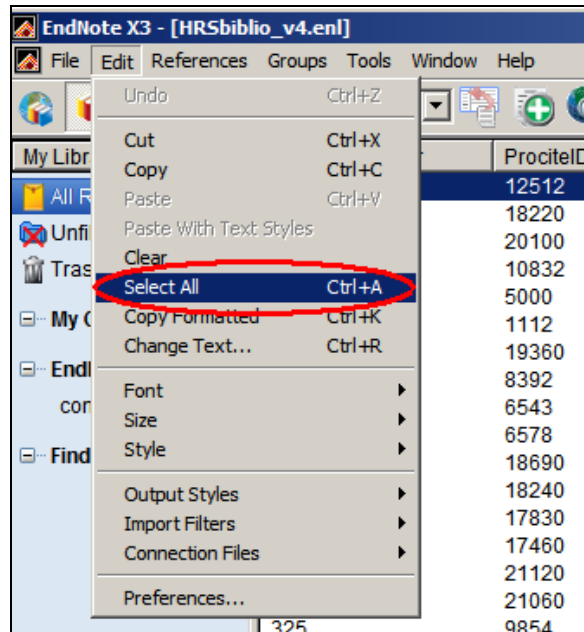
EndNote X3 - [HRSbiblio_v4.enl]

File Edit References Groups Tools Window Help

My Libr

All R

Unfi

Tras

My C

Endl

con

Find

Undo Ctrl+Z

Cut Ctrl+X
Copy Ctrl+C
Paste Ctrl+V
Paste With Text Styles
Clear
Select All Ctrl+A
Copy Formatted Ctrl+K
Change Text... Ctrl+R

Font
Size
Style

Output Styles
Import Filters
Connection Files

Preferences...

ProciteID
12512
18220
20100
10832
5000
1112
19360
8392
6543
6578
18690
18240
17830
17460
21120
21060
325
9854